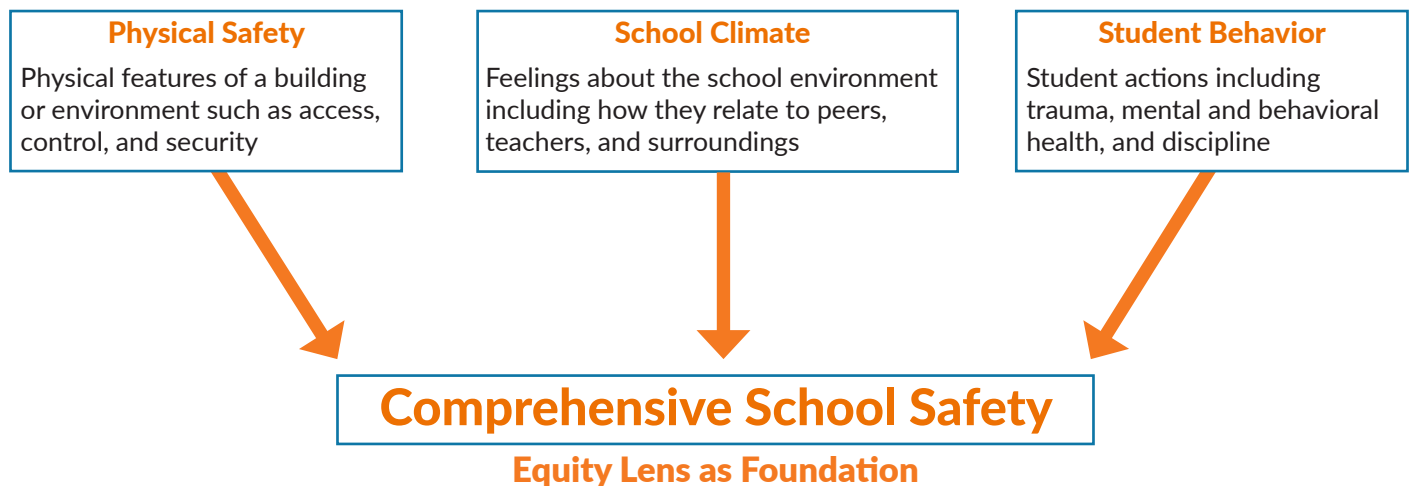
Physical Safety

Physical features of a building or environment such as access, control, and security

School Climate

Feelings about the school environment including how they relate to peers, teachers, and surroundings

Student Behavior

Student actions including trauma, mental and behavioral health, and discipline

Comprehensive School Safety

Equity Lens as Foundation